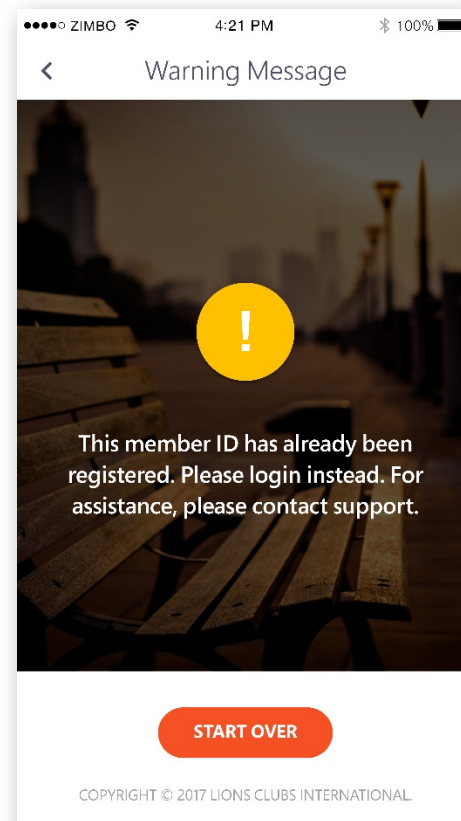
●●●●○ ZIMBO 4:21 PM 100%

<

Warning Message

!

This member ID has already been registered. Please login instead. For assistance, please contact support.

START OVER

COPYRIGHT © 2017 LIONS CLUBS INTERNATIONAL.